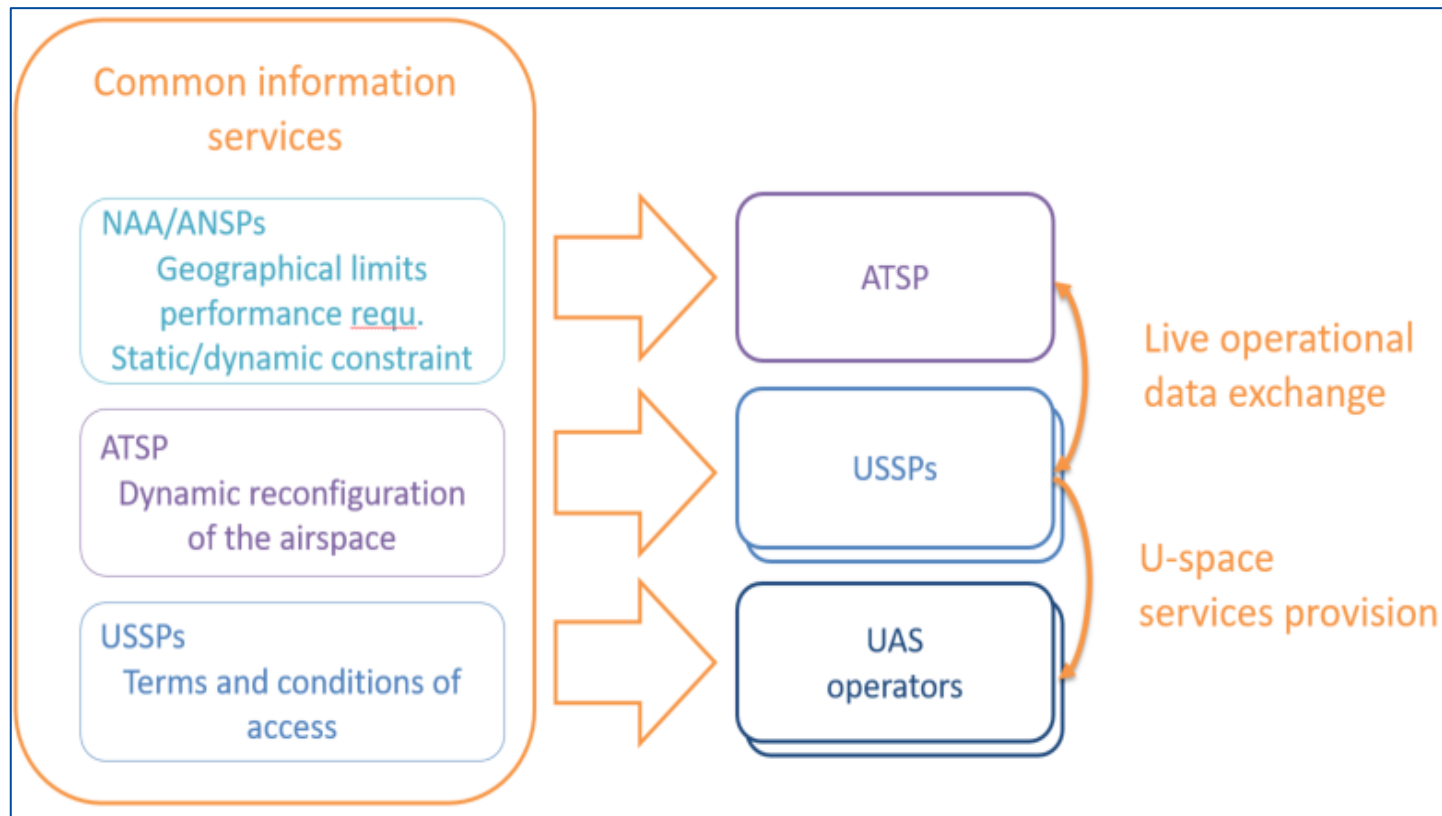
Common information services

NAA/ANSPs
Geographical limits performance requ.
Static/dynamic constraint

ATSP
Dynamic reconfiguration of the airspace

USSPs
Terms and conditions of access

ATSP

USSPs

UAS operators

Live operational data exchange

U-space services provision